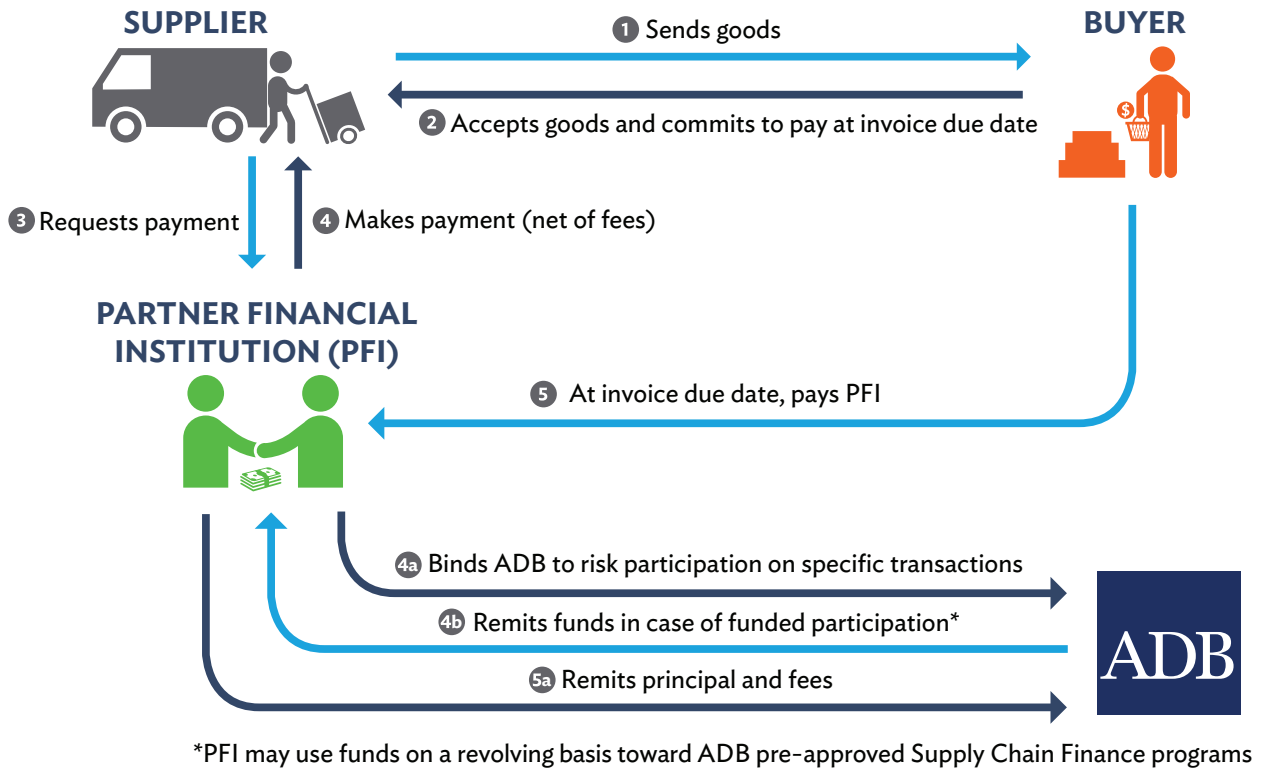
SUPPLIER

1 Sends goods

BUYER

2 Accepts goods and commits to pay at invoice due date

$

3 Requests payment

4 Makes payment (net of fees)

PARTNER FINANCIAL INSTITUTION (PFI)

5 At invoice due date, pays PFI

4a Binds ADB to risk participation on specific transactions

4b Remits funds in case of funded participation*

ADB

5a Remits principal and fees

*PFI may use funds on a revolving basis toward ADB pre-approved Supply Chain Finance programs